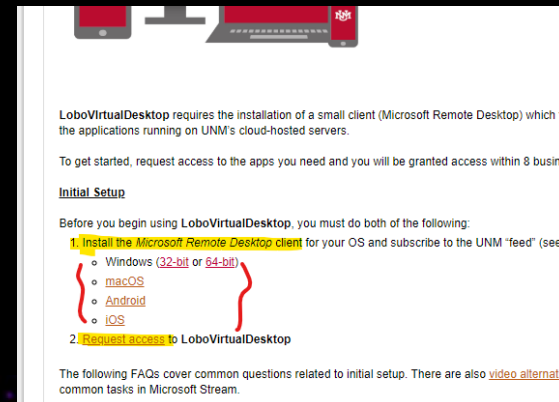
LoboVirtualDesktop requires the installation of a small client (Microsoft Remote Desktop) which the applications running on UNM's cloud-hosted servers.

To get started, request access to the apps you need and you will be granted access within 8 busin

Initial Setup

Before you begin using LoboVirtualDesktop, you must do both of the following:

1. Install the Microsoft Remote Desktop client for your OS and subscribe to the UNM "feed" (see
   - Windows (32-bit or 64-bit)
   - macOS
   - Android
   - iOS
2. Request access to LoboVirtualDesktop

The following FAQs cover common questions related to initial setup. There are also video alternat common tasks in Microsoft Stream.